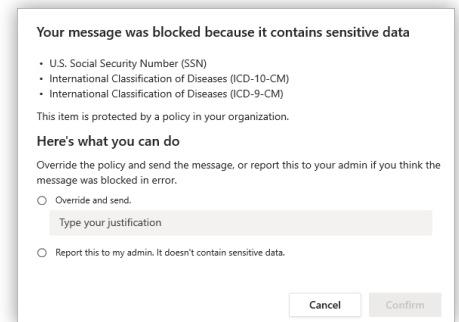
Your message was blocked because it contains sensitive data

• U.S. Social Security Number (SSN)
• International Classification of Diseases (ICD-10-CM)
• International Classification of Diseases (ICD-9-CM)

This item is protected by a policy in your organization.

Here's what you can do

Override the policy and send the message, or report this to your admin if you think the message was blocked in error.

Override and send.

Type your justification

Report this to my admin. It doesn't contain sensitive data.

Cancel Confirm